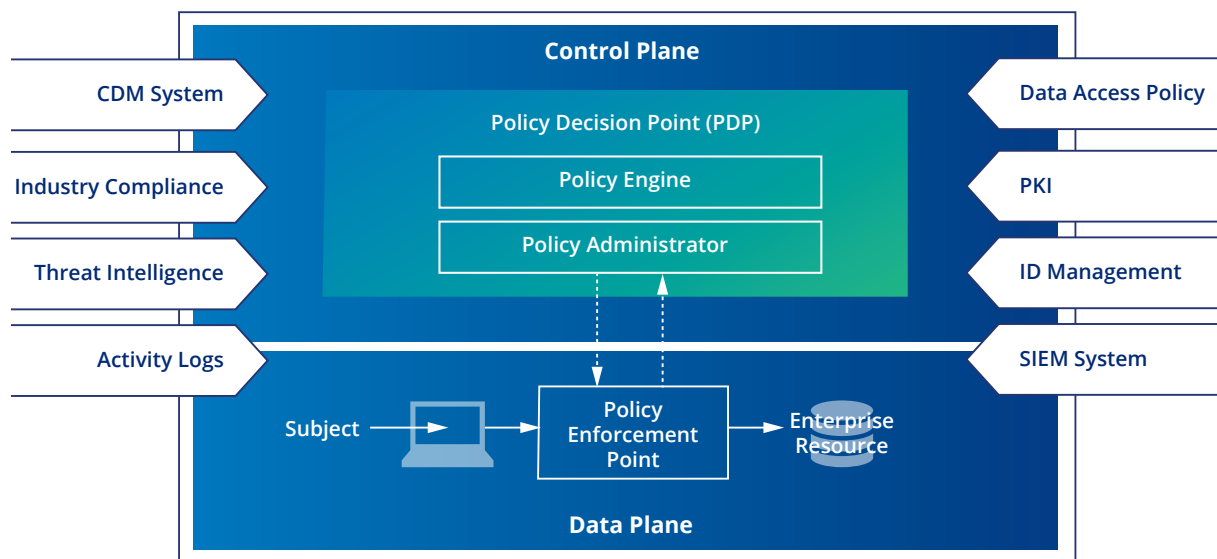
Control Plane

CDM System

Industry Compliance

Threat Intelligence

Activity Logs

Policy Decision Point (PDP)

Policy Engine

Policy Administrator

Data Access Policy

PKI

ID Management

SIEM System

Subject

Policy Enforcement Point

Enterprise Resource

Data Plane